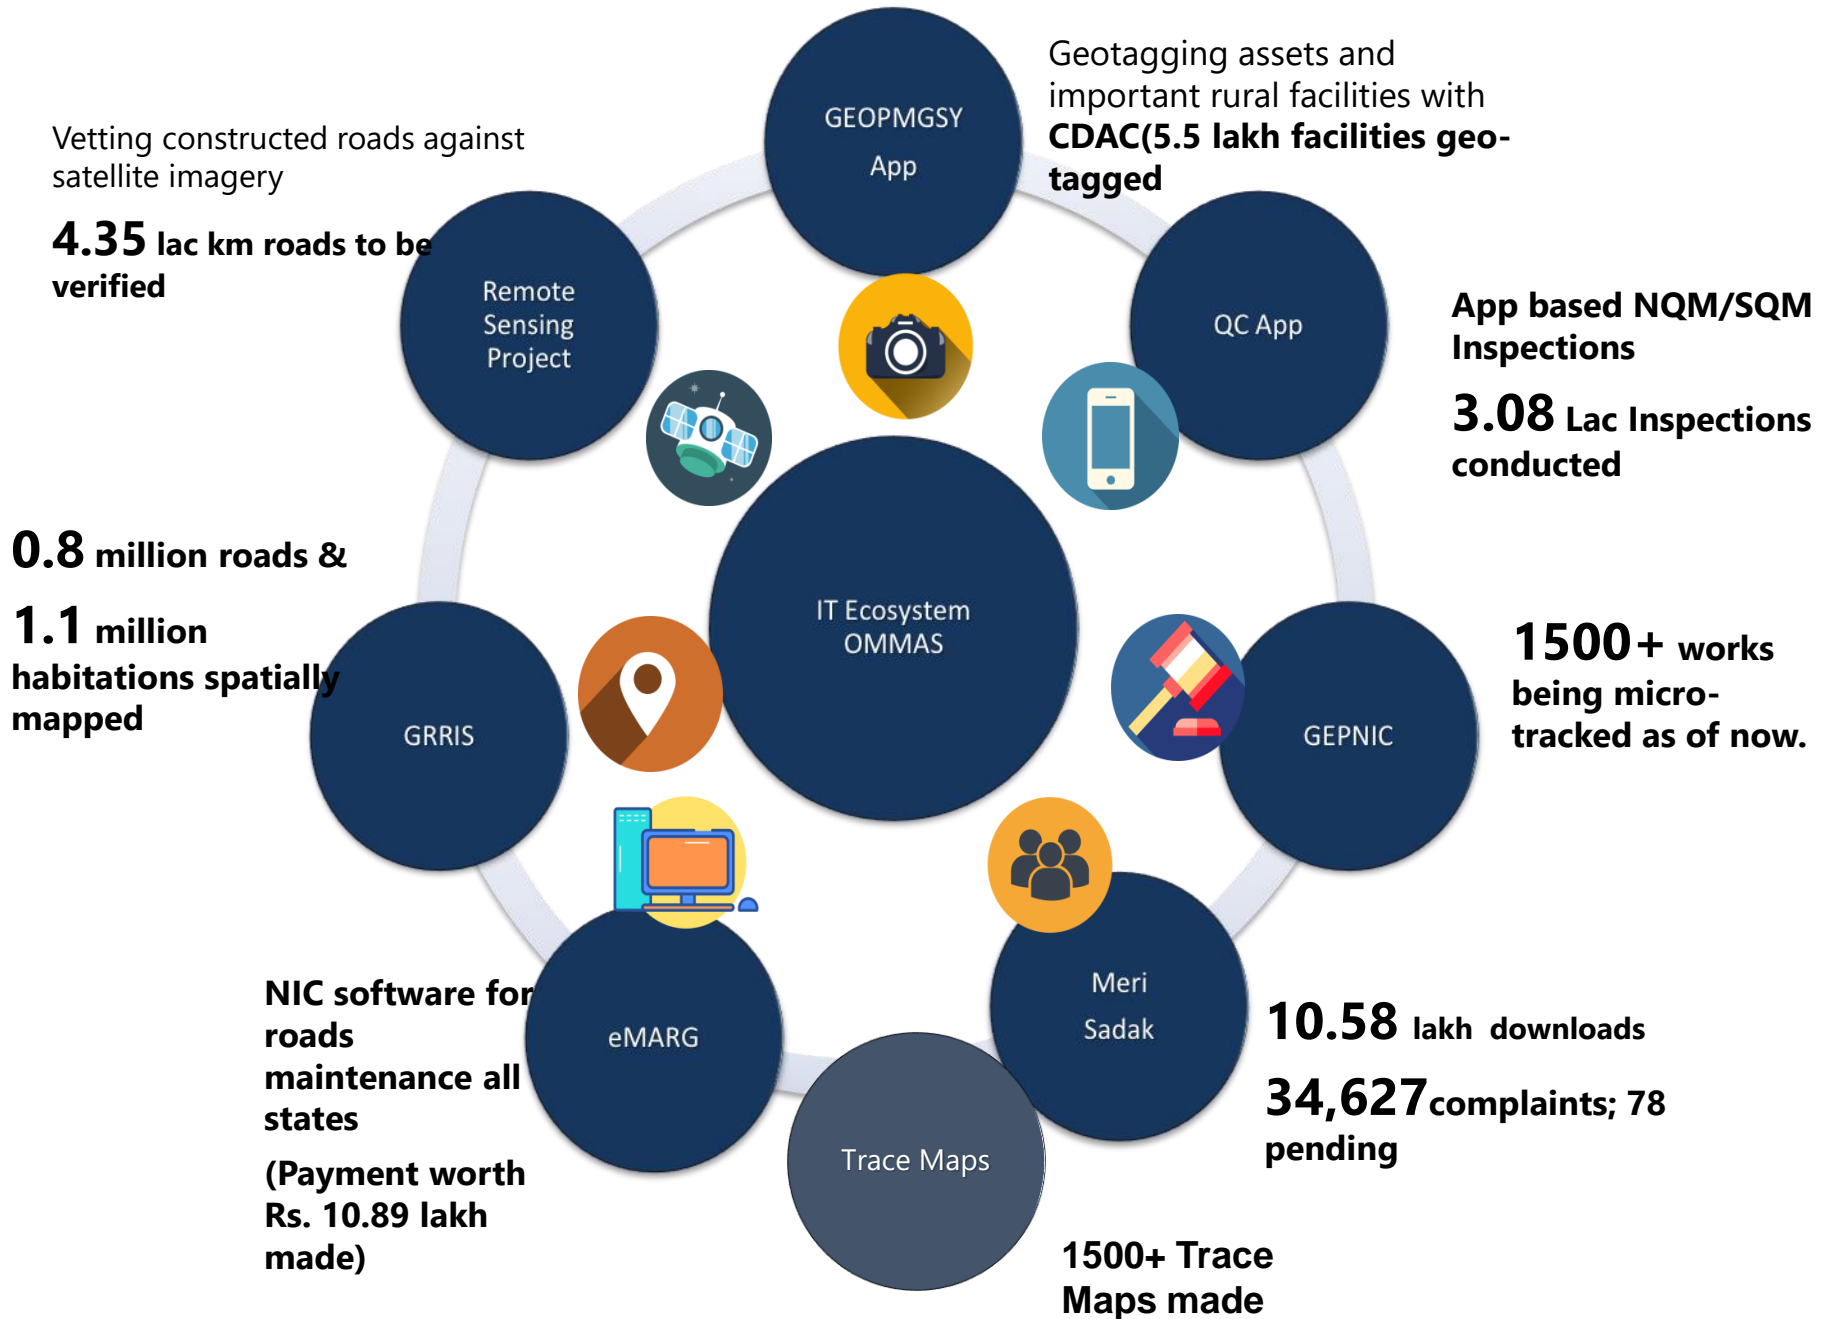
Vetting constructed roads against satellite imagery

4.35 lac km roads to be verified

GEOPMGSY App

Geotagging assets and important rural facilities with CDAC(5.5 lakh facilities geo-tagged

Remote Sensing Project

QC App

App based NQM/SQM Inspections

3.08 Lac Inspections conducted

0.8 million roads &

1.1 million habitations spatially mapped

IT Ecosystem OMMAS

GRRIS

GEPNIC

1500+ works being micro-tracked as of now.

NIC software for roads maintenance all states

(Payment worth Rs. 10.89 lakh made)

eMARG

Meri Sadak

10.58 lakh downloads

34,627complaints; 78 pending

Trace Maps

1500+ Trace Maps made